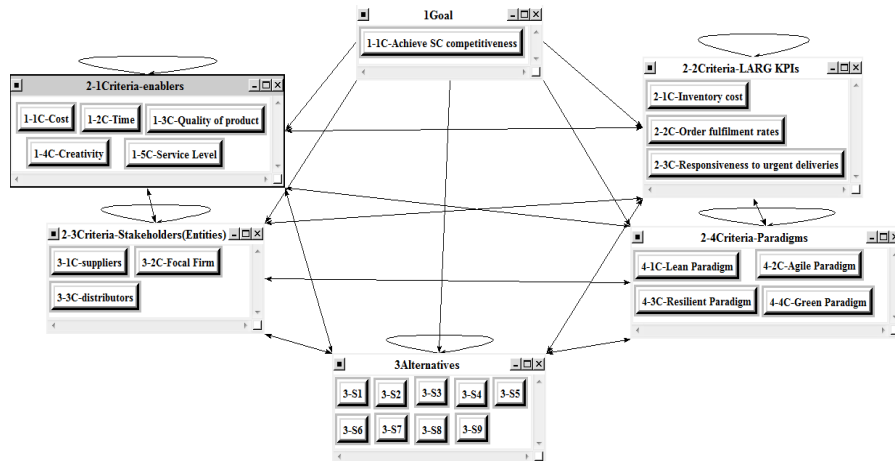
1Goal

1-1C-Achieve SC competitiveness

2-1Criteria-enablers

1-1C-Cost

1-2C-Time

1-3C-Quality of product

1-4C-Creativity

1-5C-Service Level

2-2Criteria-LARG KPIs

2-1C-Inventory cost

2-2C-Order fulfilment rates

2-3C-Responsiveness to urgent deliveries

2-3Criteria-Stakeholders(Entities)

3-1C-suppliers

3-2C-Focal Firm

3-3C-distributors

2-4Criteria-Paradigms

4-1C-Lean Paradigm

4-2C-Agile Paradigm

4-3C-Resilient Paradigm

4-4C-Green Paradigm

3Alternatives

3-S1

3-S2

3-S3

3-S4

3-S5

3-S6

3-S7

3-S8

3-S9